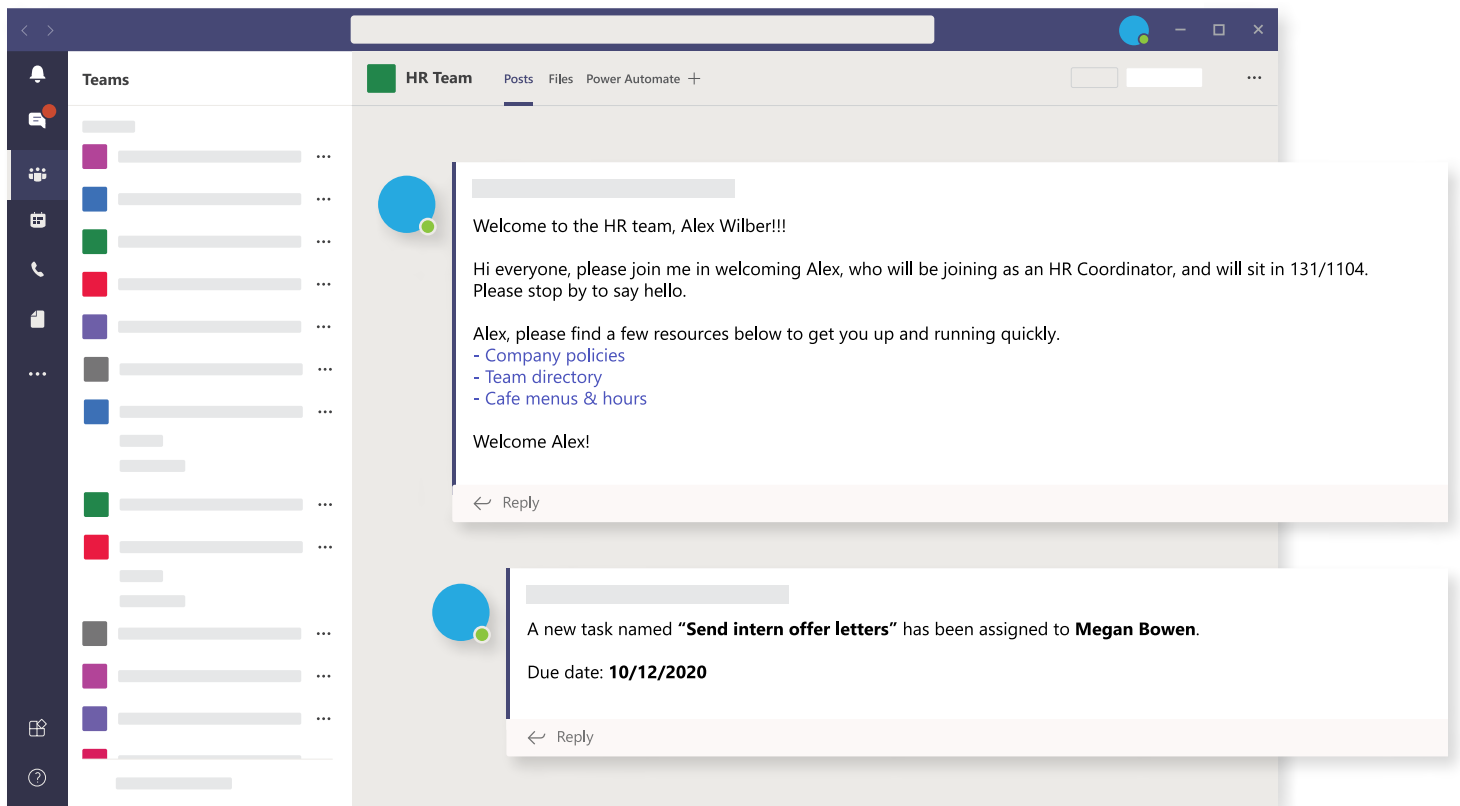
Teams

HR Team Posts Files Power Automate +

Welcome to the HR team, Alex Wilber!!!

Hi everyone, please join me in welcoming Alex, who will be joining as an HR Coordinator, and will sit in 131/1104. Please stop by to say hello.

Alex, please find a few resources below to get you up and running quickly.
- Company policies
- Team directory
- Cafe menus & hours

Welcome Alex!

Reply

A new task named **"Send intern offer letters"** has been assigned to **Megan Bowen**.

Due date: **10/12/2020**

Reply